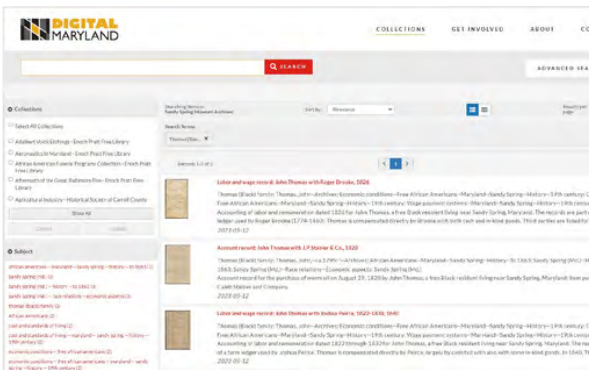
DIGITAL MARYLAND

COLLECTIONS GET INVOLVED ABOUT CO

SEARCH

ADVANCED SEA

Collections

Select All Collections

Adalbert Volck Etchings - Enoch Pratt Free Library

Aeronautics in Maryland - Enoch Pratt Free Library

African American Events Programs Collection - Enoch Pratt Free Library

Aftermath of the Great Baltimore Fire - Enoch Pratt Free Library

Agricultural Industry - Historical Society of Carroll County

Show All

Subject

Searching Across: Sandy Spring Museum Archives

Sort by: Relevance

Search Terms

Thomas Clee... ✕

Items 1-3 of 3

1

Labor and wage record: John Thomas with Roger Brooke, 1826

Thomas (Black family: Thomas, John--Archives; Economic conditions--Free African Americans--Maryland--Sandy Spring--History--19th century; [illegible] Free African Americans--Maryland--Sandy Spring--History--19th century; Wage payment systems--Maryland--Sandy Spring--History--19th century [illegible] Accounting of labor and remuneration dated 1826 for John Thomas, a free Black resident living near Sandy Spring, Maryland. The records are part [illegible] ledger used by Roger Brooke (1774-1860). Thomas is compensated directly by Brooke with both cash and in-kind goods. These activities are listed for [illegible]

2023-05-12

Account record: John Thomas with J P Stabler & Co., 1820

Thomas (Black family: Thomas, John, ca 1790--Archives; African American--Maryland--Sandy Spring--History--To 1863; Sandy Spring (Md.)--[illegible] 1863; Sandy Spring (Md.)--Race relations--Economic aspects; Sandy Spring (Md.)

Account record for the purchase of items from August 19, 1820. John Thomas is a free Black resident living near Sandy Spring, Maryland. Items pur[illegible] Caleb Stabler and Company.

2023-05-12

Labor and wage record: John Thomas with Joshua Peirce, 1822-1830, 1840

Thomas (Black family: Thomas, John--Archives; Economic conditions--Free African Americans--Maryland--Sandy Spring--History--19th century; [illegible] Free African Americans--Maryland--Sandy Spring--History--19th century; Wage payment systems--Maryland--Sandy Spring--History--19th century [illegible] Accounting of labor and remuneration dated 1822 through 1830 for John Thomas, a free Black resident living near Sandy Spring, Maryland. The rec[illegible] of a farm ledger used by Joshua Peirce. Thomas is compensated directly by Peirce, largely by credited with pay and with some in-kind goods. In 1840, Th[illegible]

2023-05-12